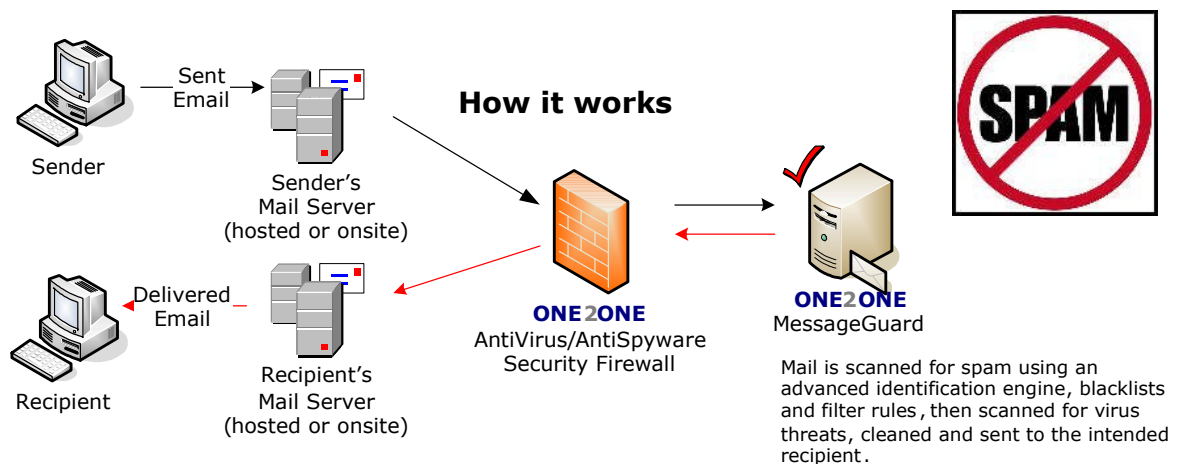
How it works

SPAM

Sender

Sent Email

Sender's Mail Server (hosted or onsite)

ONE2ONE
AntiVirus/AntiSpyware Security Firewall

ONE2ONE
MessageGuard

Recipient

Delivered Email

Recipient's Mail Server (hosted or onsite)

Mail is scanned for spam using an advanced identification engine, blacklists and filter rules, then scanned for virus threats, cleaned and sent to the intended recipient.